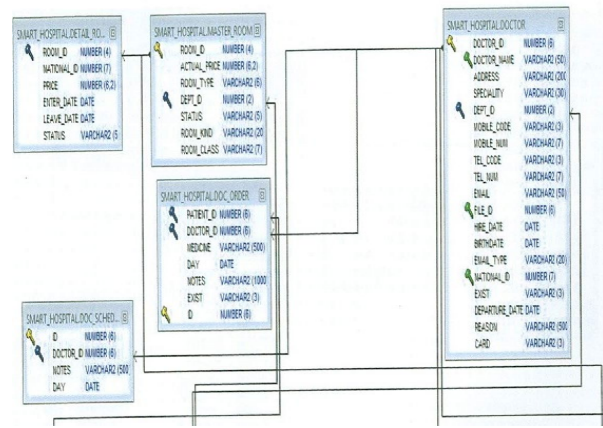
SMART_HOSPITAL.DETAIL_RO...

ROOM_ID NUMBER (4)
NATIONAL_ID NUMBER (7)
PRICE NUMBER (6,2)
ENTER_DATE DATE
LEAVE_DATE DATE
STATUS VARCHAR2 (5

SMART_HOSPITAL.MASTER_ROOM

ROOM_ID NUMBER (4)
ACTUAL_PRICE NUMBER (6,2)
ROOM_TYPE VARCHAR2 (6)
DEPT_ID NUMBER (2)
STATUS VARCHAR2 (5)
ROOM_KIND VARCHAR2 (20
ROOM_CLASS VARCHAR2 (7)

SMART_HOSPITAL.DOC_ORDER

PATIENT_ID NUMBER (6)
DOCTOR_ID NUMBER (6)
MEDICINE VARCHAR2 (500)
DAY DATE
NOTES VARCHAR2 (1000
EXIST VARCHAR2 (3)
ID NUMBER (6)

SMART_HOSPITAL.DOC_SCHED...

ID NUMBER (6)
DOCTOR_ID NUMBER (6)
NOTES VARCHAR2 (500
DAY DATE

SMART_HOSPITAL.DOCTOR

DOCTOR_ID NUMBER (6)
DOCTOR_NAME VARCHAR2 (50)
ADDRESS VARCHAR2 (200
SPECIALITY VARCHAR2 (30)
DEPT_ID NUMBER (2)
MOBILE_CODE VARCHAR2 (3)
MOBILE_NUM VARCHAR2 (7)
TEL_CODE VARCHAR2 (3)
TEL_NUM VARCHAR2 (7)
EMAIL VARCHAR2 (50)
FILE_ID NUMBER (6)
HIRE_DATE DATE
BIRTHDATE DATE
EMAIL_TYPE VARCHAR2 (20)
NATIONAL_ID NUMBER (7)
EXIST VARCHAR2 (3)
DEPARTURE_DATE DATE
REASON VARCHAR2 (500
CARD VARCHAR2 (3)